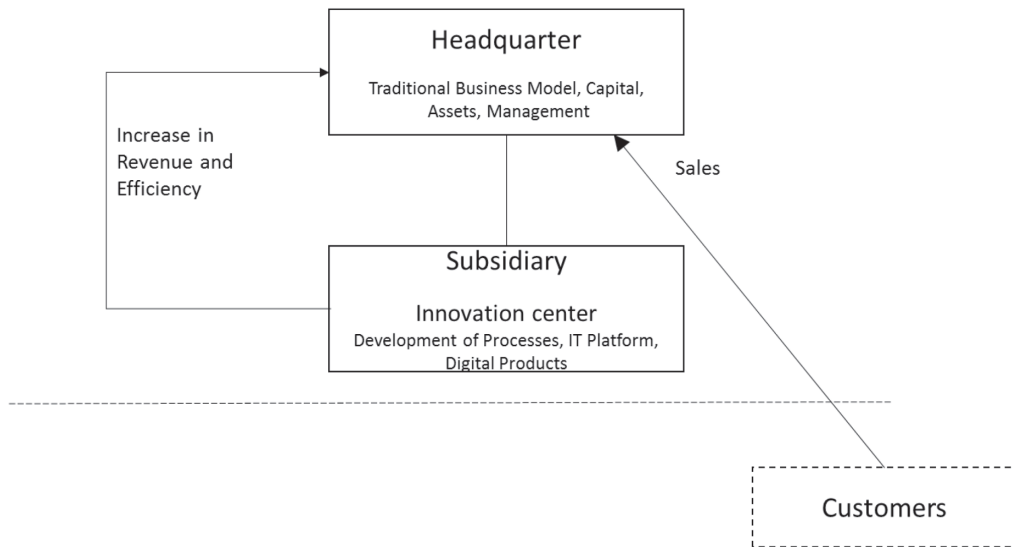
Headquarter

Traditional Business Model, Capital, Assets, Management

Increase in Revenue and Efficiency

Sales

Subsidiary

Innovation center

Development of Processes, IT Platform, Digital Products

Customers